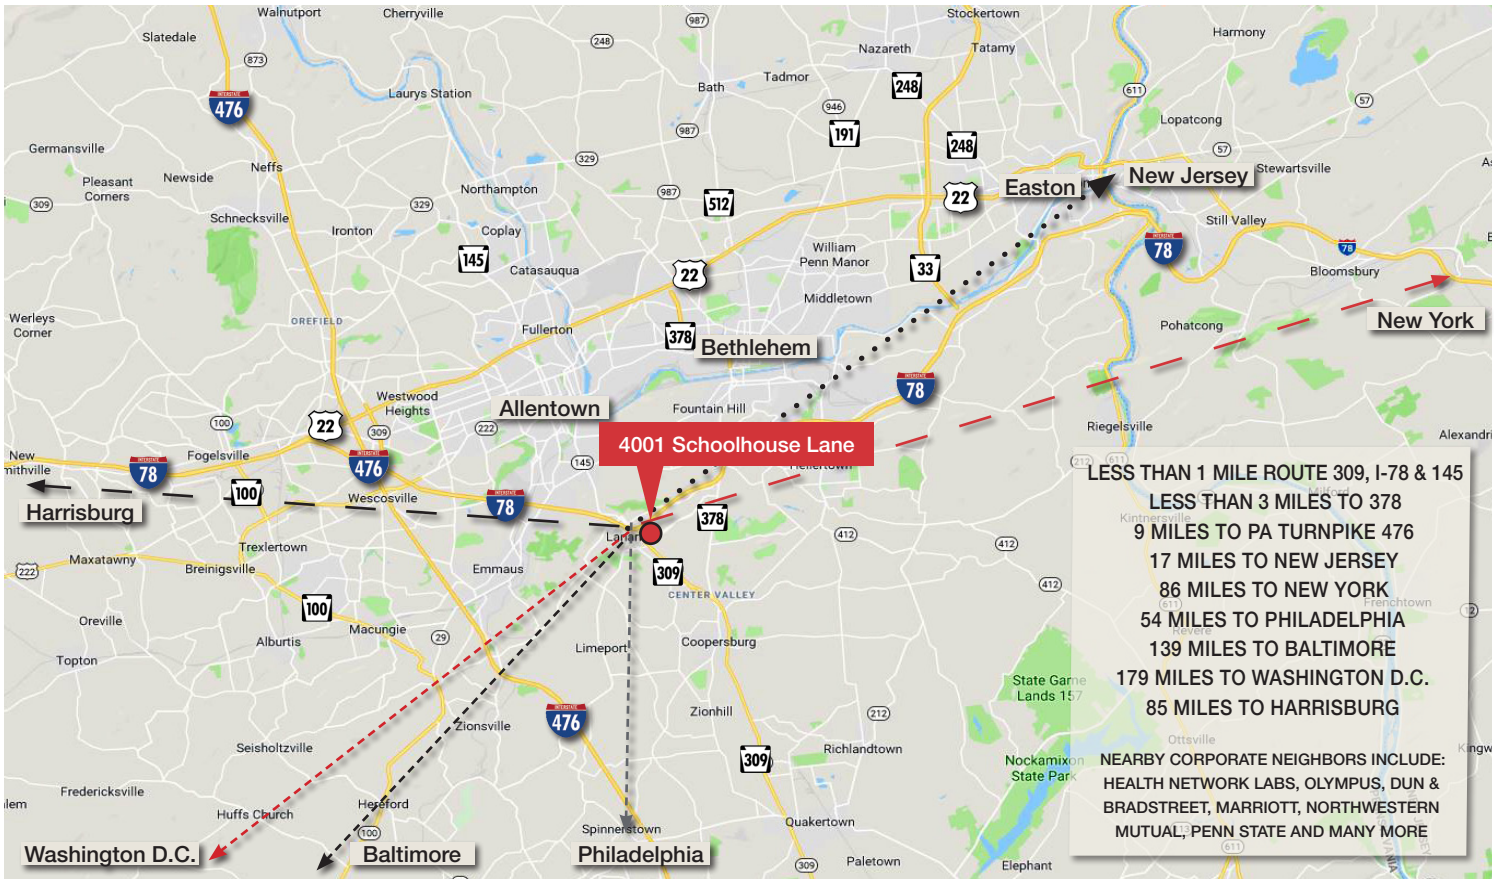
Walnutport
Cherryville
Stockertown
Harmony
Slatedale
873
987
248
Nazareth
Tatamy
476
Laurys Station
Tadmor
Bath
248
611
57
946
191
Lopatcong
Germansville
987
248
57
Neffs
329
Pleasant Corners
Newside
Northampton
987
512
22
Easton
New Jersey
Stewartsville
309
329
Coplay
Schnecksville
Still Valley
Ironton
145
Catasauqua
22
William Penn Manor
33
78
78
Bloomsbury
Middletown
Werleys Corner
OREFIELD
Fullerton
378
Bethlehem
Pohatcong
New York
Westwood Heights
100
22
Allentown
Fountain Hill
78
222
309
Riegelsville
4001 Schoolhouse Lane
Alexandria
New Smithville
Fogelsville
145
476
78
100
Wescosville
78
378
Harrisburg
Lanark
LESS THAN 1 MILE ROUTE 309, I-78 & 145
LESS THAN 3 MILES TO 378
9 MILES TO PA TURNPIKE 476
17 MILES TO NEW JERSEY
86 MILES TO NEW YORK
54 MILES TO PHILADELPHIA
139 MILES TO BALTIMORE
179 MILES TO WASHINGTON D.C.
85 MILES TO HARRISBURG
Trexlertown
412
412
Maxatawny
222
Breinigsville
Emmaus
309
CENTER VALLEY
412
100
Oreville
Macungie
29
Coopersburg
Alburtis
Limeport
Topton
State Game Lands 157
Zionhill
212
Zionsville
476
Seisholtzville
Richlandtown
309
Nockamixon State Park
NEARBY CORPORATE NEIGHBORS INCLUDE: HEALTH NETWORK LABS, OLYMPUS, DUN & BRADSTREET, MARRIOTT, NORTHWESTERN MUTUAL, PENN STATE AND MANY MORE
Fredericksville
Hereford
Huffs Church
Quakertown
Spinnerstown
100
Washington D.C.
Baltimore
Philadelphia
309
Paletown
Elephant